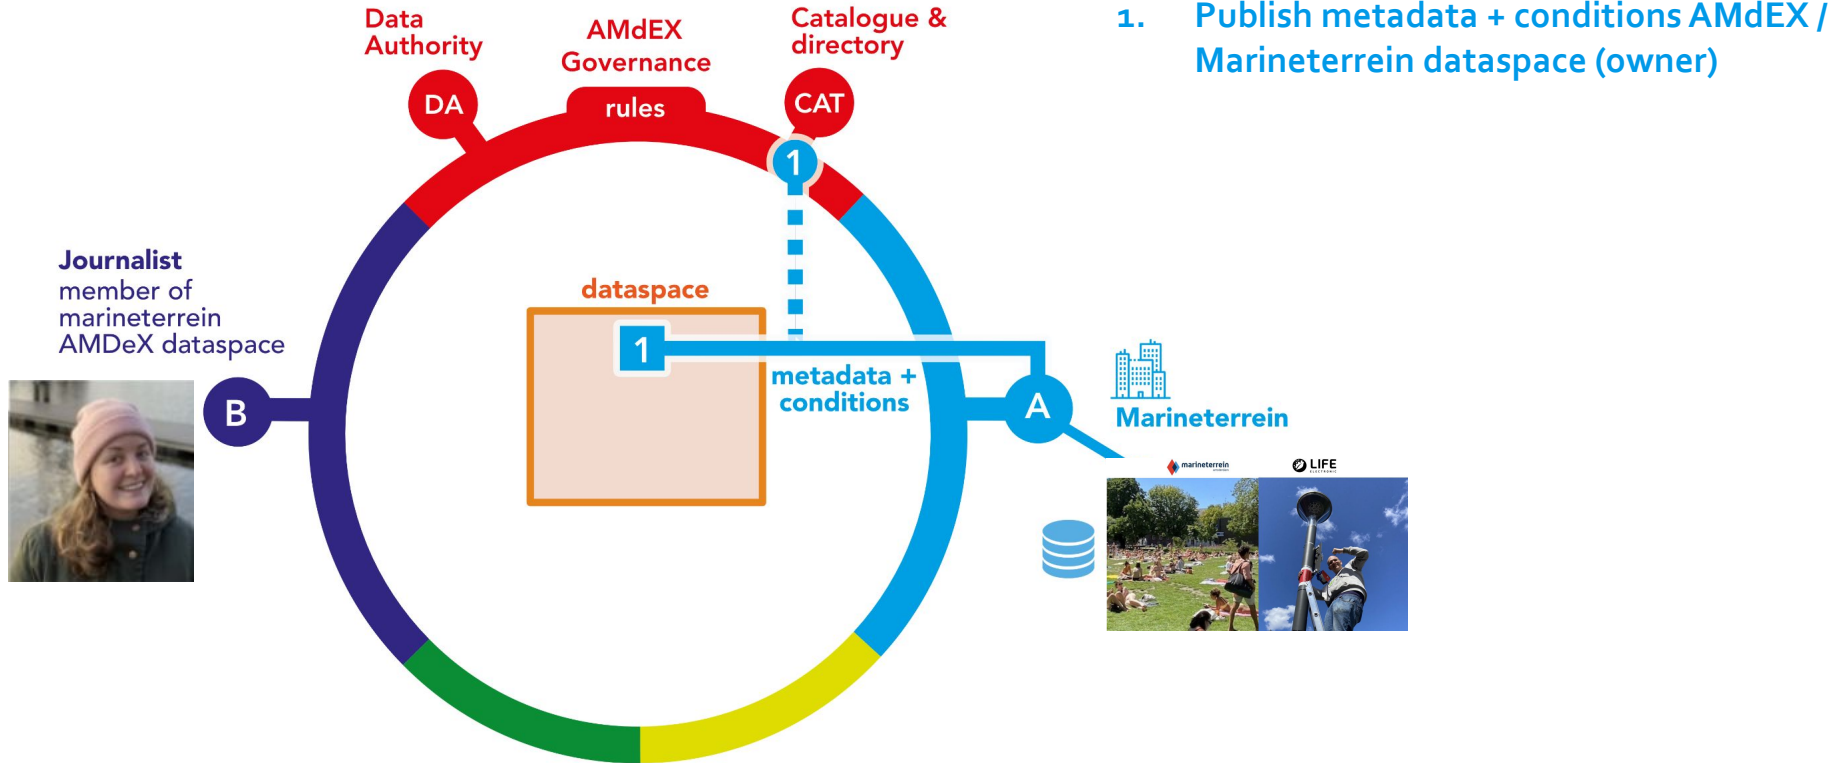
Data Authority

AMdEX Governance

Catalogue & directory

1. Publish metadata + conditions AMdEX / Marineterrein dataspace (owner)

DA

rules

CAT

1

Journalist
member of marineterrein AMDeX dataspace

dataspace

1

metadata + conditions

B

A

Marineterrein

marineterrein

LIFE